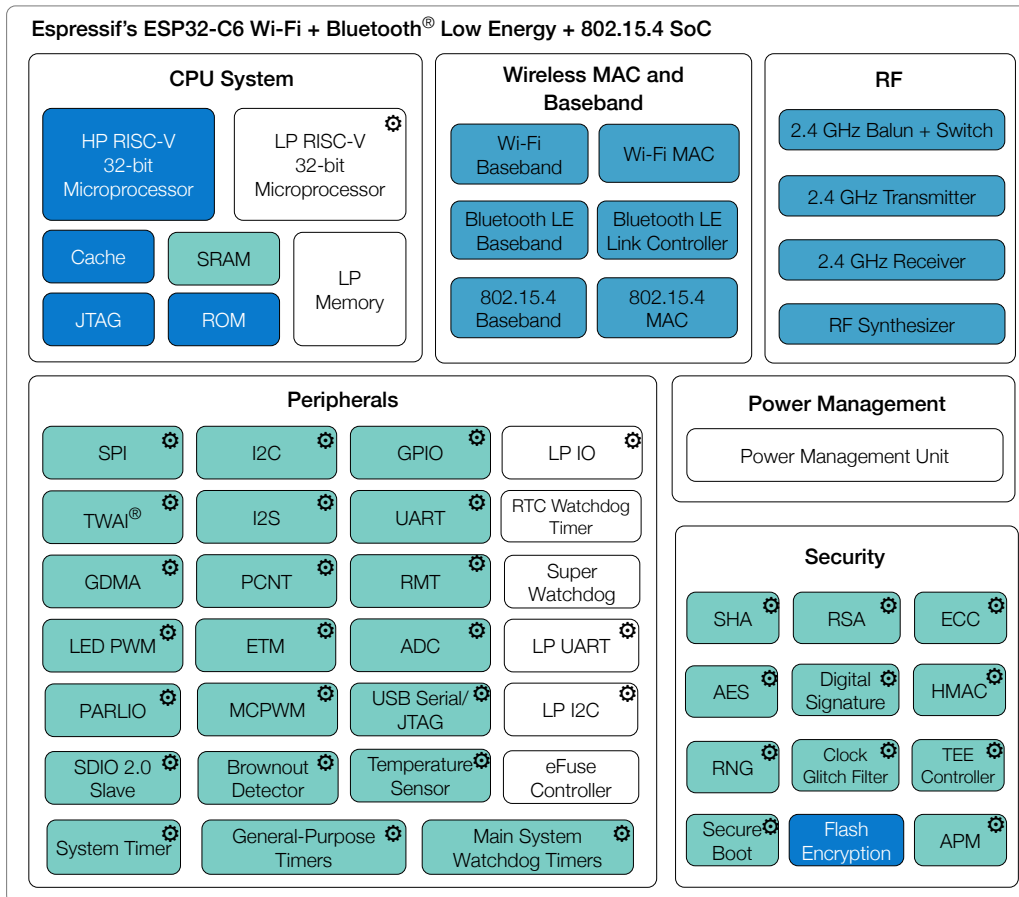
Espressif's ESP32-C6 Wi-Fi + Bluetooth® Low Energy + 802.15.4 SoC

CPU System

HP RISC-V 32-bit Microprocessor

LP RISC-V 32-bit Microprocessor

Cache

SRAM

LP Memory

JTAG

ROM

Wireless MAC and Baseband

Wi-Fi Baseband

Wi-Fi MAC

Bluetooth LE Baseband

Bluetooth LE Link Controller

802.15.4 Baseband

802.15.4 MAC

RF

2.4 GHz Balun + Switch

2.4 GHz Transmitter

2.4 GHz Receiver

RF Synthesizer

Peripherals

SPI

I2C

GPIO

LP IO

TWAI®

I2S

UART

RTC Watchdog Timer

GDMA

PCNT

RMT

Super Watchdog

LED PWM

ETM

ADC

LP UART

PARLIO

MCPWM

USB Serial/ JTAG

LP I2C

SDIO 2.0 Slave

Brownout Detector

Temperature Sensor

eFuse Controller

System Timer

General-Purpose Timers

Main System Watchdog Timers

Power Management

Power Management Unit

Security

SHA

RSA

ECC

AES

Digital Signature

HMAC

RNG

Clock Glitch Filter

TEE Controller

Secure Boot

Flash Encryption

APM